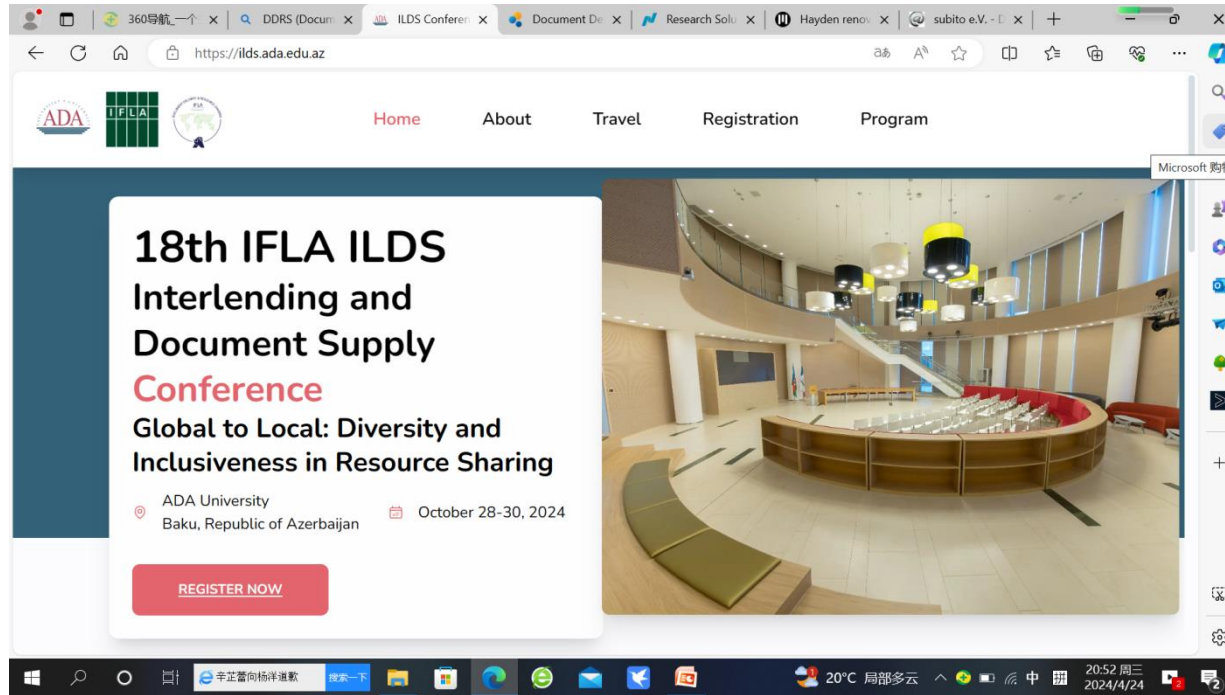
360导航_一个 ×  DDRS (Docum ×  ILDS Conferen ×  Document De ×  Research Solu ×  Hayden renov ×  subito e.V. - D ×  +

https://ilds.ada.edu.az

Microsoft 购

ADA IFLA

Home About Travel Registration Program

18th IFLA ILDS
Interlending and Document Supply
Conference
Global to Local: Diversity and Inclusiveness in Resource Sharing

ADA University
Baku, Republic of Azerbaijan

October 28-30, 2024

REGISTER NOW

辛芷蕾向杨洋道歉 搜索一下

20°C 局部多云 中 20:52 周三 2024/4/24